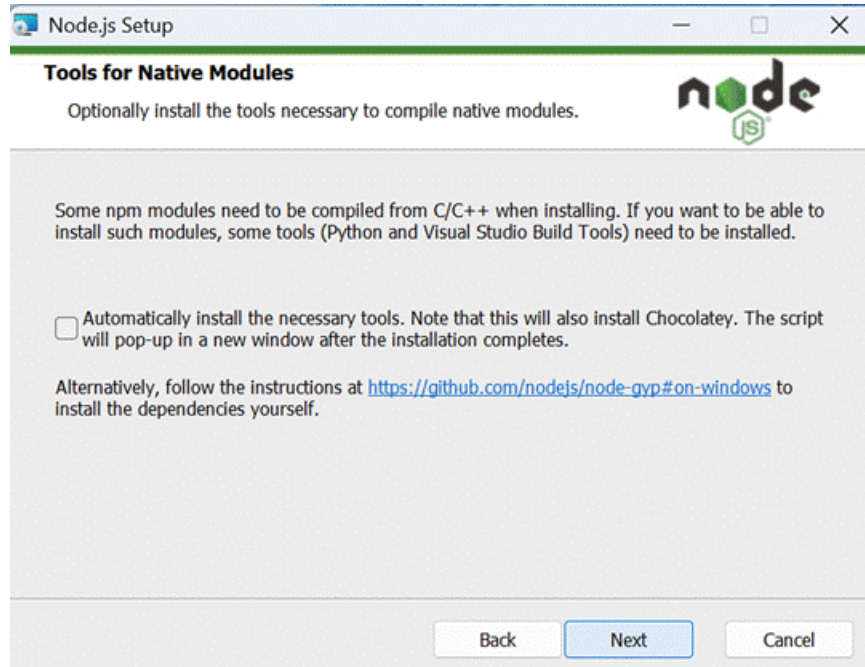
Node.js Setup

Tools for Native Modules

Optionally install the tools necessary to compile native modules.

node JS

Some npm modules need to be compiled from C/C++ when installing. If you want to be able to install such modules, some tools (Python and Visual Studio Build Tools) need to be installed.

Automatically install the necessary tools. Note that this will also install Chocolatey. The script will pop-up in a new window after the installation completes.

Alternatively, follow the instructions at https://github.com/nodejs/node-gyp#on-windows to install the dependencies yourself.

Back Next Cancel